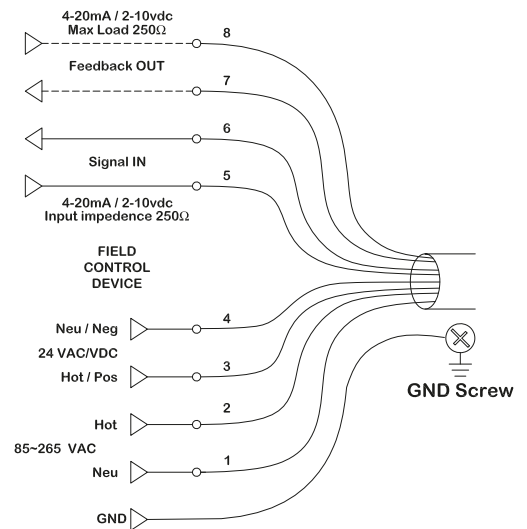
4-20mA / 2-10vdc
Max Load 250Ω

8

Feedback OUT

7

6

Signal IN

5

4-20mA / 2-10vdc
Input impedence 250Ω

FIELD
CONTROL
DEVICE

Neu / Neg

4

24 VAC/VDC

Hot / Pos

3

Hot

2

85~265 VAC

Neu

1

GND

GND Screw